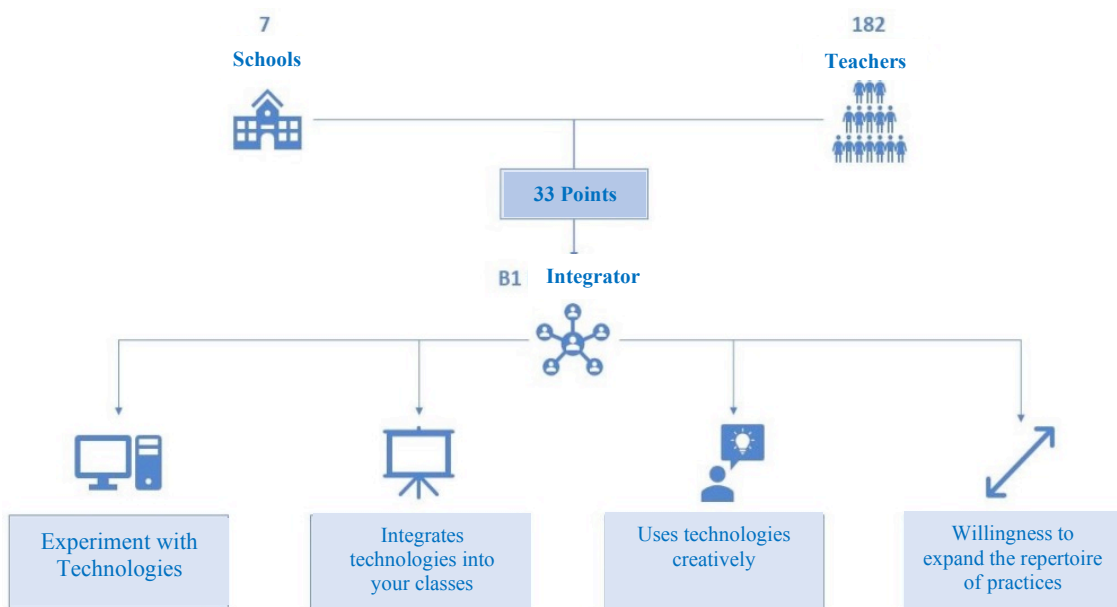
7
Schools

182
Teachers

33 Points

B1 Integrator

Experiment with Technologies

Integrates technologies into your classes

Uses technologies creatively

Willingness to expand the repertoire of practices